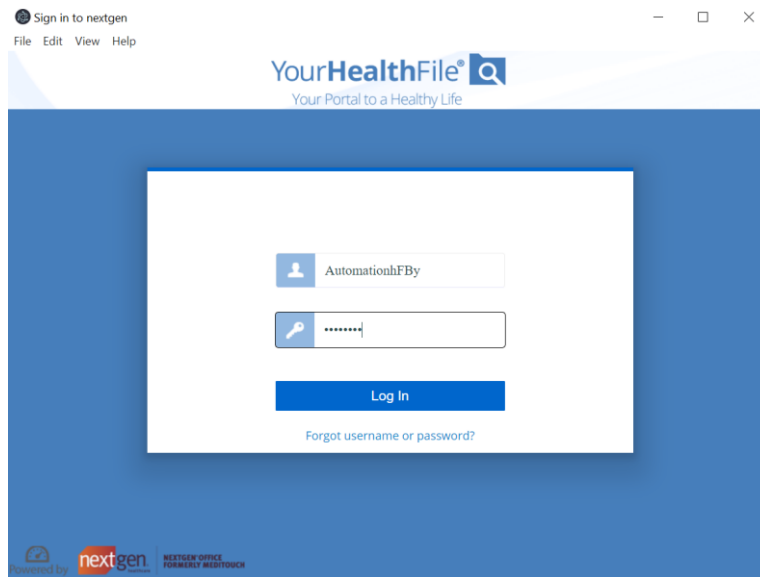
Sign in to nextgen

File Edit View Help

YourHealthFile®

Your Portal to a Healthy Life

AutomationhFBy

••••••••

Log In

Forgot username or password?

Powered by nextgen

NEXTGEN® OFFICE FORMERLY MEDITOUCH